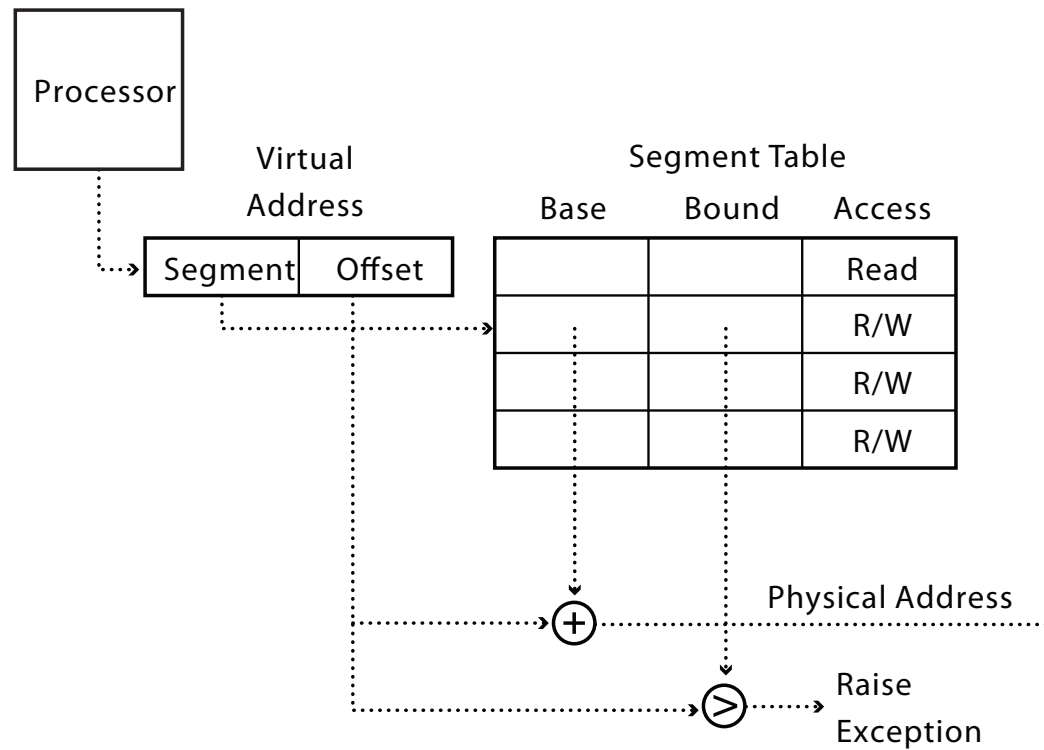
Processor

Virtual Address

| Segment | Offset |
|---|---|

Segment Table

| Base | Bound | Access |
|---|---|---|
| | | Read |
| | | R/W |
| | | R/W |
| | | R/W |

$+$

Physical Address

$>$

Raise Exception